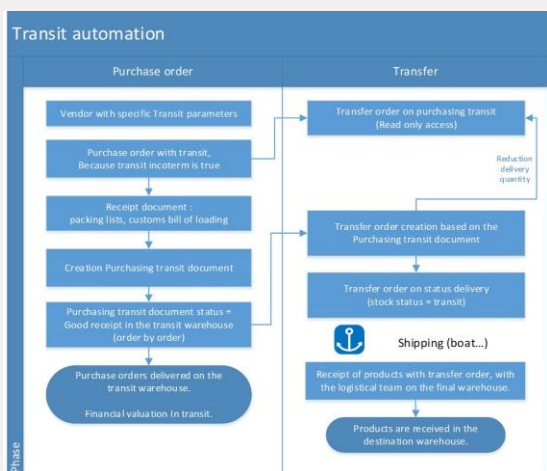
Transit automation

Purchase order

Transfer

Vendor with specific Transit parameters

Purchase order with transit, Because transit incoterm is true

Receipt document : packing lists, customs bill of loading

Creation Purchasing transit document

Purchasing transit document status = Good receipt in the transit warehouse (order by order)

Purchase orders delivered on the transit warehouse.

Financial valuation In transit.

Transfer order on purchasing transit (Read only access)

Reduction delivery quantity

Transfer order creation based on the Purchasing transit document

Transfer order on status delivery (stock status = transit)

Shipping (boat…)

Receipt of products with transfer order, with the logistical team on the final warehouse.

Products are received in the destination warehouse.

Phase